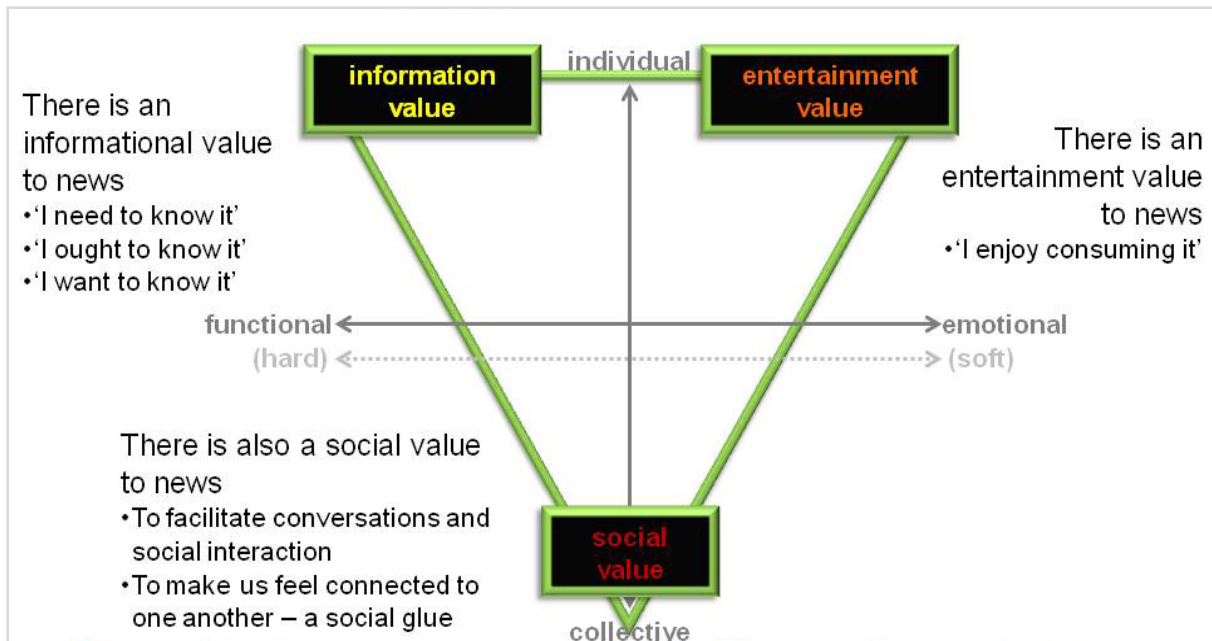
information value

individual

entertainment value

There is an informational value to news
•'I need to know it'
•'I ought to know it'
•'I want to know it'

There is an entertainment value to news
•'I enjoy consuming it'

functional

emotional

(hard)

(soft)

There is also a social value to news
•To facilitate conversations and social interaction
•To make us feel connected to one another – a social glue

social value

collective